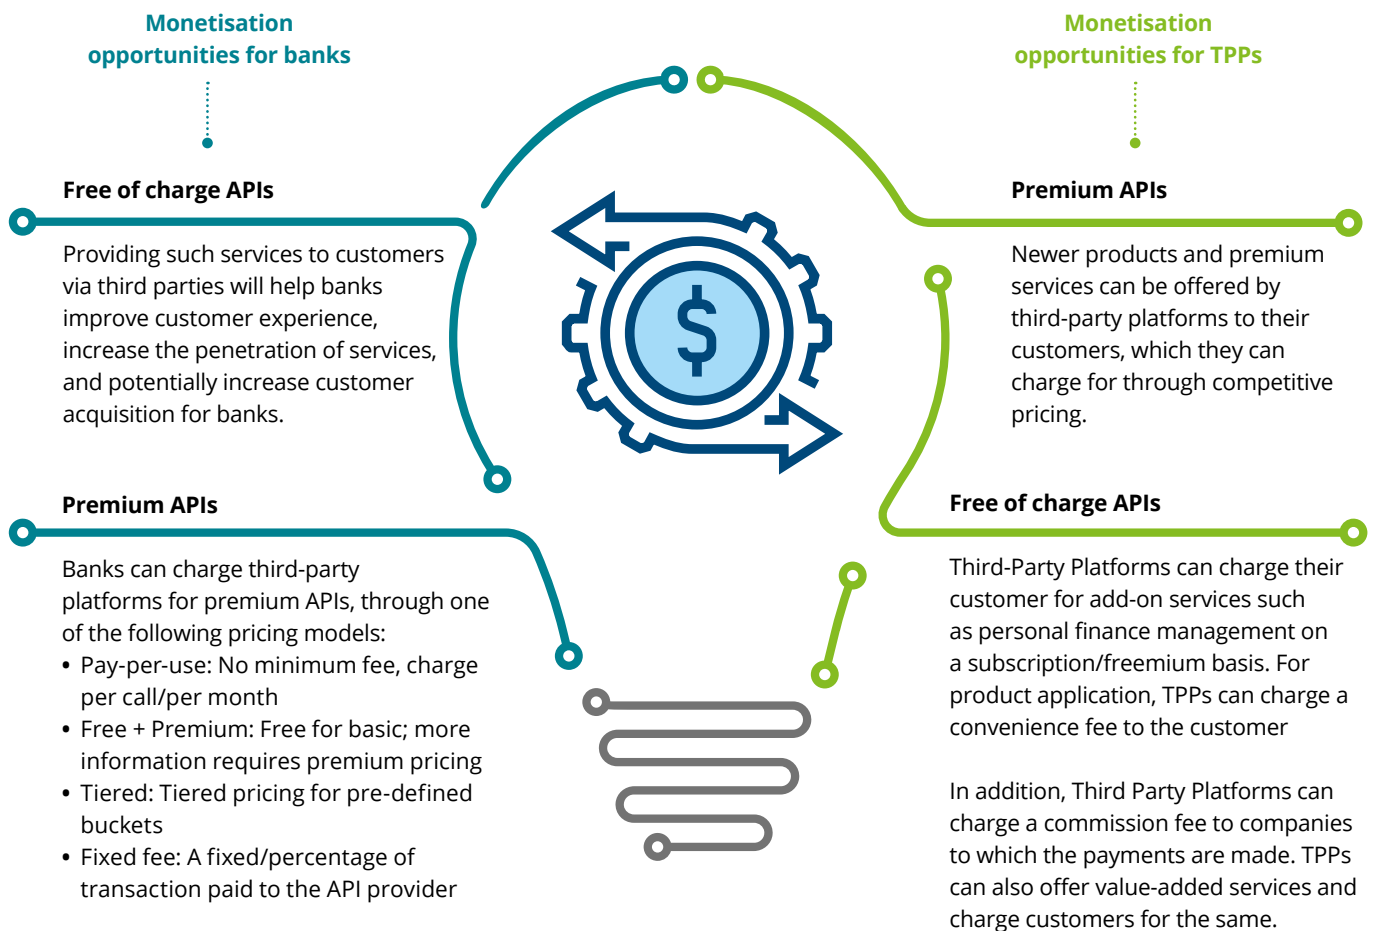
Monetisation opportunities for banks

Free of charge APIs

Providing such services to customers via third parties will help banks improve customer experience, increase the penetration of services, and potentially increase customer acquisition for banks.

Premium APIs

Banks can charge third-party platforms for premium APIs, through one of the following pricing models:
• Pay-per-use: No minimum fee, charge per call/per month
• Free + Premium: Free for basic; more information requires premium pricing
• Tiered: Tiered pricing for pre-defined buckets
• Fixed fee: A fixed/percentage of transaction paid to the API provider

$

Monetisation opportunities for TPPs

Premium APIs

Newer products and premium services can be offered by third-party platforms to their customers, which they can charge for through competitive pricing.

Free of charge APIs

Third-Party Platforms can charge their customer for add-on services such as personal finance management on a subscription/freemium basis. For product application, TPPs can charge a convenience fee to the customer

In addition, Third Party Platforms can charge a commission fee to companies to which the payments are made. TPPs can also offer value-added services and charge customers for the same.